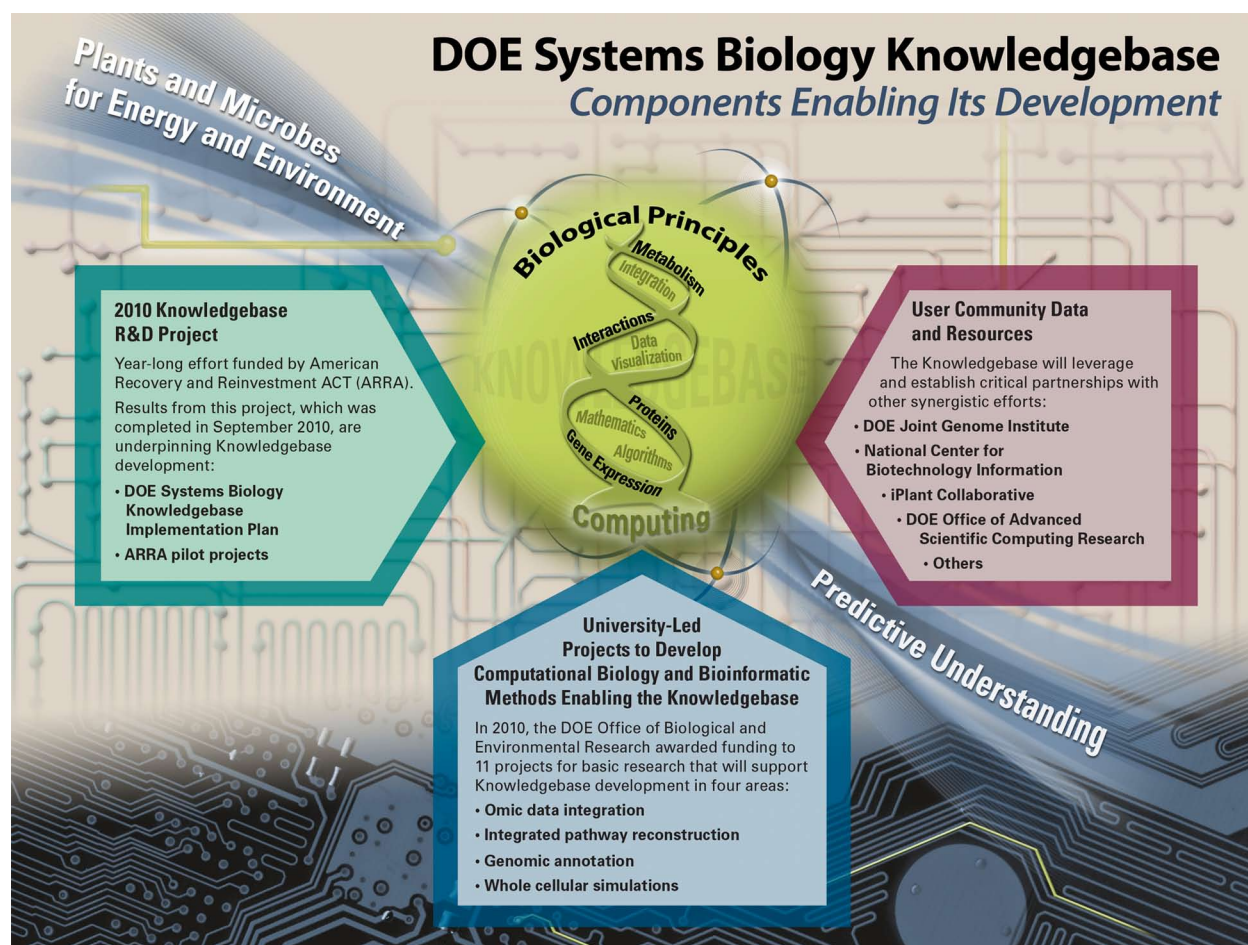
DOE Systems Biology Knowledgebase
Components Enabling Its Development

Plants and Microbes for Energy and Environment

Biological Principles

Metabolism
Integration
Interactions
Data Visualization
Proteins
Mathematics
Algorithms
Gene Expression
Computing

KNOWLEDGEBASE

2010 Knowledgebase R&D Project

Year-long effort funded by American Recovery and Reinvestment ACT (ARRA).

Results from this project, which was completed in September 2010, are underpinning Knowledgebase development:

• DOE Systems Biology Knowledgebase Implementation Plan
• ARRA pilot projects

User Community Data and Resources

The Knowledgebase will leverage and establish critical partnerships with other synergistic efforts:

• DOE Joint Genome Institute
• National Center for Biotechnology Information
• iPlant Collaborative
• DOE Office of Advanced Scientific Computing Research
• Others

Predictive Understanding

University-Led Projects to Develop Computational Biology and Bioinformatic Methods Enabling the Knowledgebase

In 2010, the DOE Office of Biological and Environmental Research awarded funding to 11 projects for basic research that will support Knowledgebase development in four areas:

• Omic data integration
• Integrated pathway reconstruction
• Genomic annotation
• Whole cellular simulations